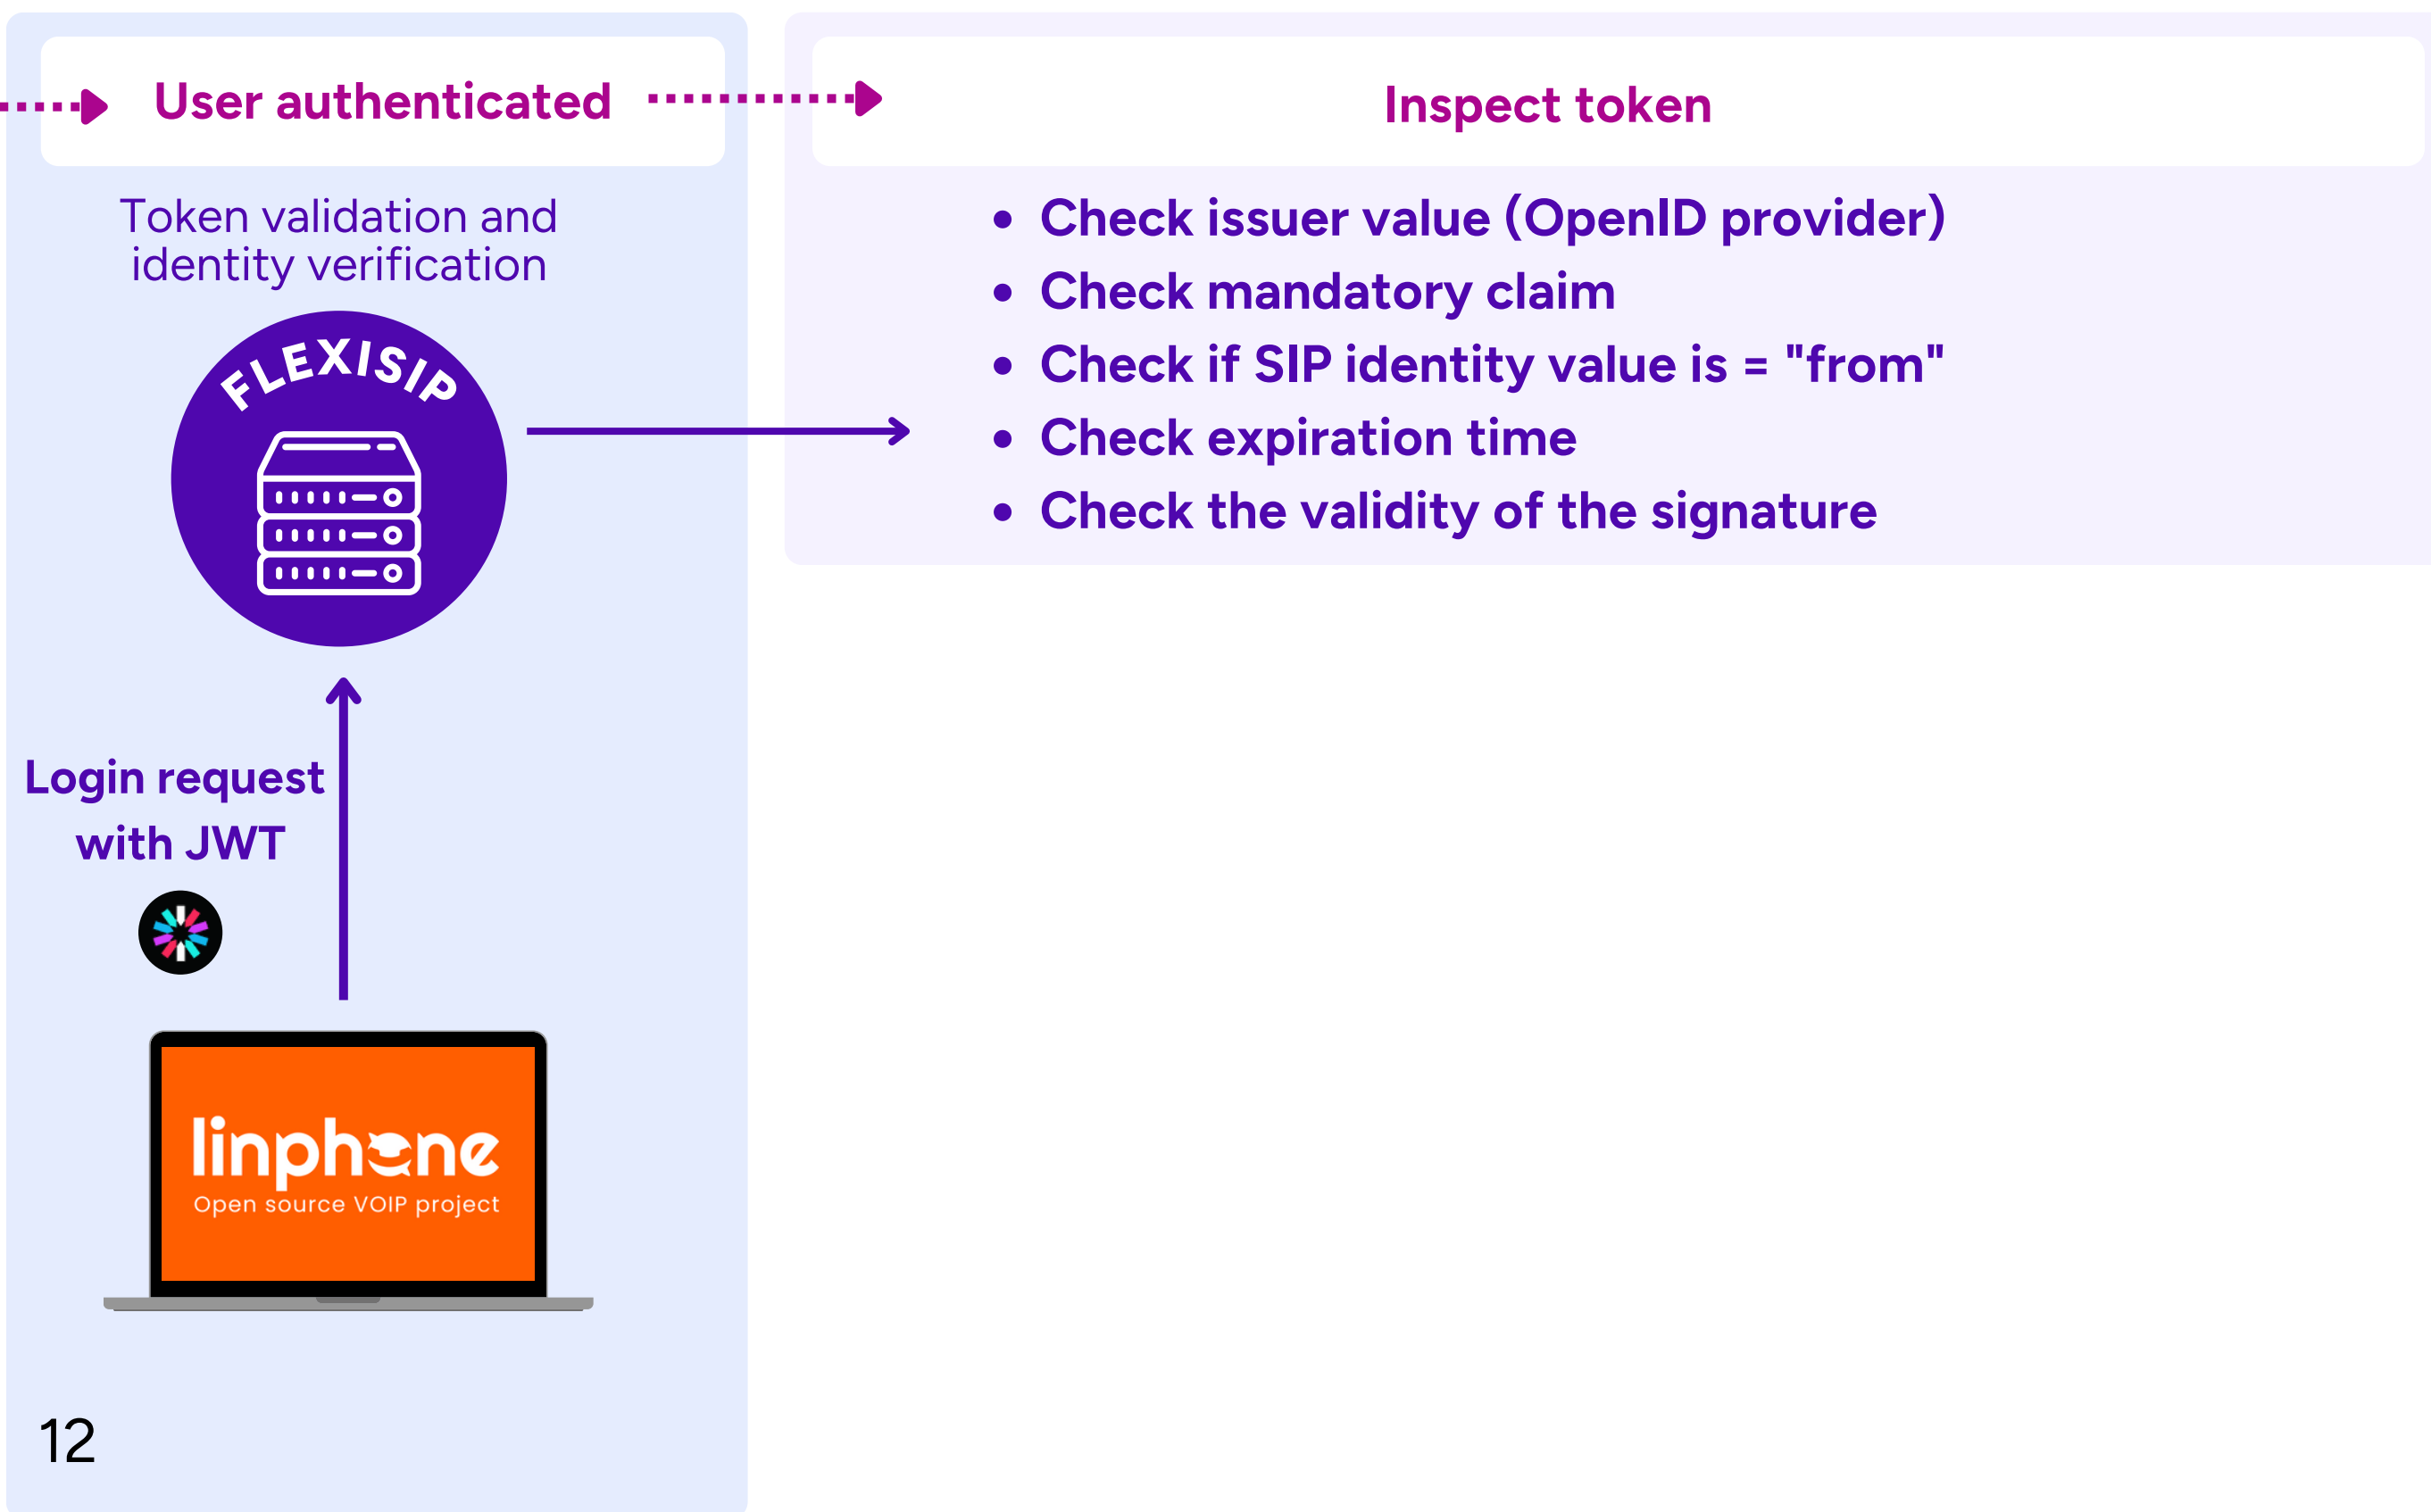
User authenticated

Token validation and identity verification

FLEXISIP

Login request with JWT

linphone
Open source VOIP project

12

Inspect token

- Check issuer value (OpenID provider)
- Check mandatory claim
- Check if SIP identity value is = "from"
- Check expiration time
- Check the validity of the signature